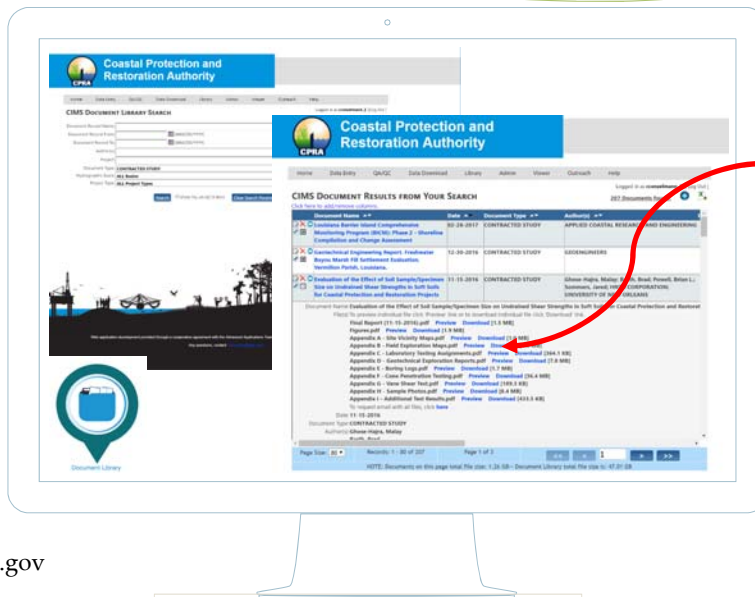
Coastal Protection and Restoration Authority

CPRA

Home Data Entry QA/QC Data Download Library Admin Viewer Outreach Help

CIMS DOCUMENT LIBRARY SEARCH

Document Type CONTRACTED STUDY
Project Type ALL Project Types

Search

Document Library

Coastal Protection and Restoration Authority

CPRA

Home Data Entry QA/QC Data Download Library Admin Viewer Outreach Help

CIMS DOCUMENT RESULTS FROM YOUR SEARCH

Click here to add/remove columns

207 Documents found

| Document Name | Date | Document Type | Author(s) |
|---|---|---|---|
| Louisiana Barrier Island Comprehensive Monitoring Program (BICM): Phase 2 - Shoreline Compilation and Change Assessment | 02-28-2017 | CONTRACTED STUDY | APPLIED COASTAL RESEARCH AND ENGINEERING |
| Geotechnical Engineering Report, Freshwater Bayou Marsh Fill Settlement Evaluation, Vermilion Parish, Louisiana. | 12-30-2016 | CONTRACTED STUDY | GEOENGINEERS |
| Evaluation of the Effect of Soil Sample/Specimen Size on Undrained Shear Strengths in Soft Soils for Coastal Protection and Restoration Projects | 11-15-2016 | CONTRACTED STUDY | Ghose-Hajra, Malay; Bo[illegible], Brad; Powell, Brian L.; Sommers, Janet; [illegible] CORPORATION; UNIVERSITY OF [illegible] ORLEANS |

Document Name Evaluation of the Effect of Soil Sample/Specimen Size on Undrained Shear Strengths in Soft S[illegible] Coastal Protection and Restorat
Final Report (11-15-2016).pdf Preview Download (1.5 MB)
Figures.pdf Preview Download (1.9 MB)
Appendix A - Site Vicinity Maps.pdf Preview Download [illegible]
Appendix B - Field Exploration Maps.pdf Preview Dow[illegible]
Appendix C - Laboratory Testing Assignments.pdf Preview Download (364.1 KB)
Appendix D - Geotechnical Exploration Reports.pdf Preview Download (7.8 MB)
Appendix E - Boring Logs.pdf Preview Download (5.7 MB)
Appendix F - Cone Penetration Testing.pdf Preview Download (34.4 MB)
Appendix G - Vane Shear Test.pdf Preview Download (189.5 KB)
Appendix H - Sample Photos.pdf Preview Download (8.4 MB)
Appendix I - Additional Test Results.pdf Preview Download (433.5 KB)
To request email with all files, click here
Date 11-15-2016
Document Type CONTRACTED STUDY
Author(s) Ghose-Hajra, Malay

Page Size: 80 Records: 1 - 80 of 207 Page 1 of 3

.gov